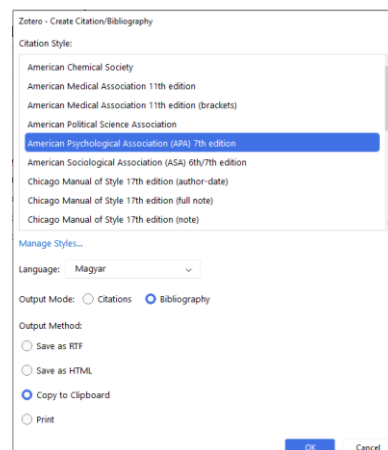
Zotero - Create Citation/Bibliography

Citation Style:

American Chemical Society
American Medical Association 11th edition
American Medical Association 11th edition (brackets)
American Political Science Association
American Psychological Association (APA) 7th edition
American Sociological Association (ASA) 6th/7th edition
Chicago Manual of Style 17th edition (author-date)
Chicago Manual of Style 17th edition (full note)
Chicago Manual of Style 17th edition (note)

Manage Styles...

Language: Magyar

Output Mode: Citations Bibliography

Output Method:
Save as RTF
Save as HTML
Copy to Clipboard
Print

OK Cancel